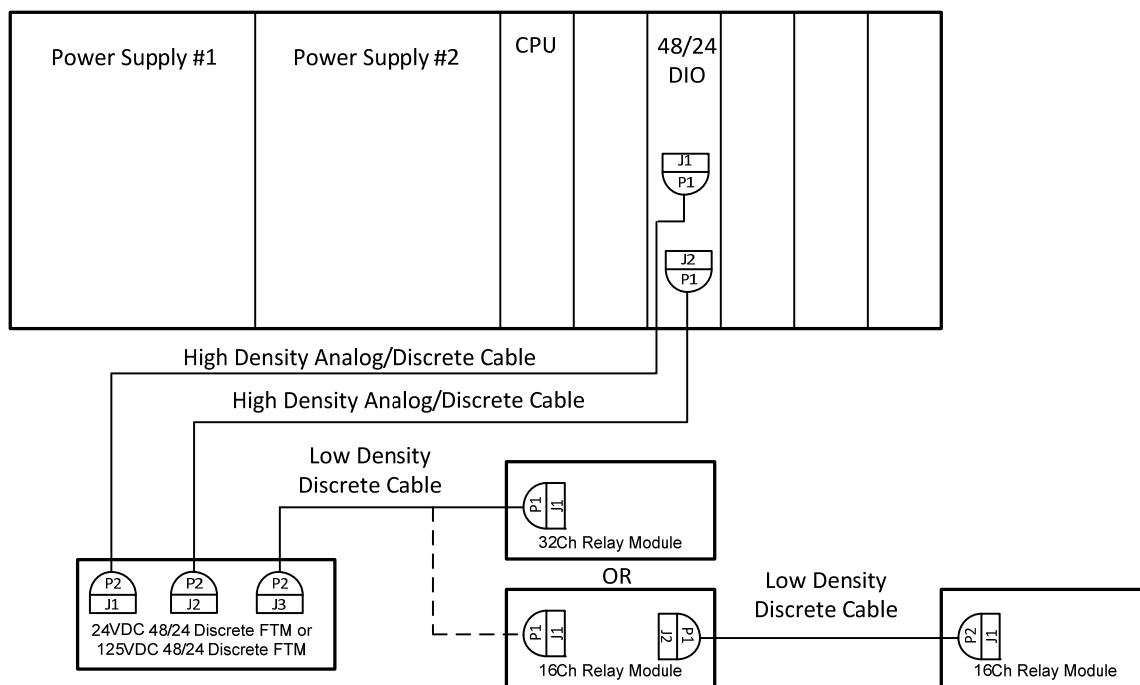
Power Supply #1

Power Supply #2

CPU

48/24 DIO

J1
P1

J2
P1

High Density Analog/Discrete Cable

High Density Analog/Discrete Cable

Low Density Discrete Cable

P1 J1

32Ch Relay Module

OR

Low Density Discrete Cable

P2
J1

P2
J2

P2
J3

24VDC 48/24 Discrete FTM or 125VDC 48/24 Discrete FTM

P1 J1

J2 P1

16Ch Relay Module

P2 J1

16Ch Relay Module